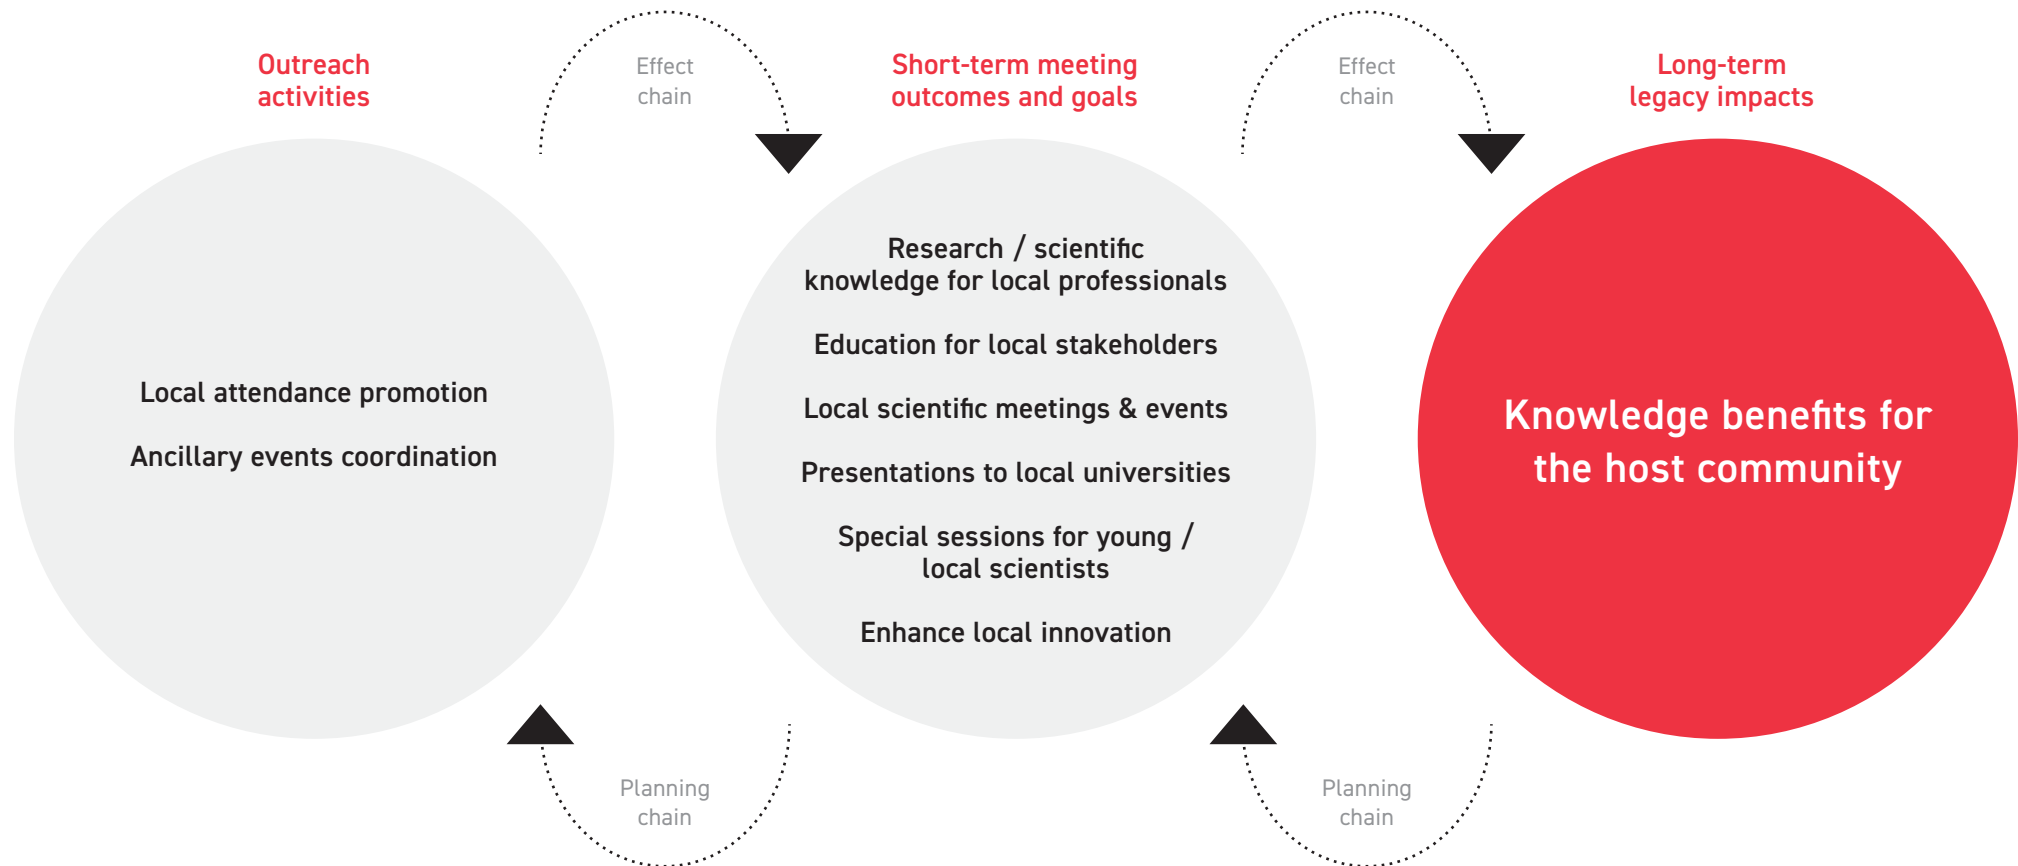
Outreach activities

Effect chain

Short-term meeting outcomes and goals

Effect chain

Long-term legacy impacts

Local attendance promotion

Ancillary events coordination

Research / scientific knowledge for local professionals

Education for local stakeholders

Local scientific meetings & events

Presentations to local universities

Special sessions for young / local scientists

Enhance local innovation

Knowledge benefits for the host community

Planning chain

Planning chain